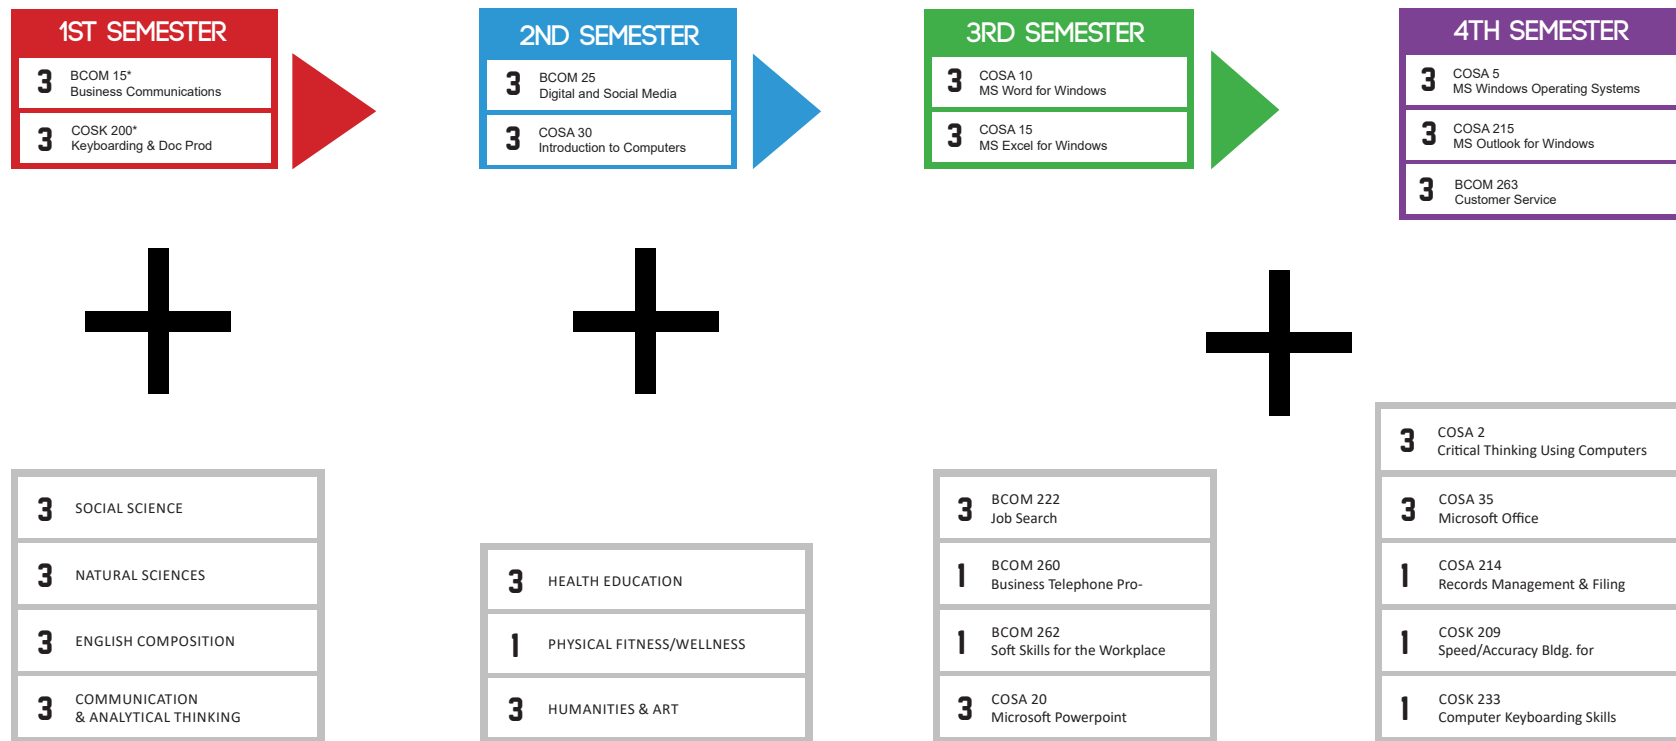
1ST SEMESTER

3 BCOM 15* Business Communications

3 COSK 200* Keyboarding & Doc Prod

2ND SEMESTER

3 BCOM 25 Digital and Social Media

3 COSA 30 Introduction to Computers

3RD SEMESTER

3 COSA 10 MS Word for Windows

3 COSA 15 MS Excel for Windows

4TH SEMESTER

3 COSA 5 MS Windows Operating Systems

3 COSA 215 MS Outlook for Windows

3 BCOM 263 Customer Service

+

+

+

3 SOCIAL SCIENCE

3 NATURAL SCIENCES

3 ENGLISH COMPOSITION

3 COMMUNICATION & ANALYTICAL THINKING

3 HEALTH EDUCATION

1 PHYSICAL FITNESS/WELLNESS

3 HUMANITIES & ART

3 BCOM 222 Job Search

1 BCOM 260 Business Telephone Pro-

1 BCOM 262 Soft Skills for the Workplace

3 COSA 20 Microsoft Powerpoint

3 COSA 2 Critical Thinking Using Computers

3 COSA 35 Microsoft Office

1 COSA 214 Records Management & Filing

1 COSK 209 Speed/Accuracy Bldg. for

1 COSK 233 Computer Keyboarding Skills